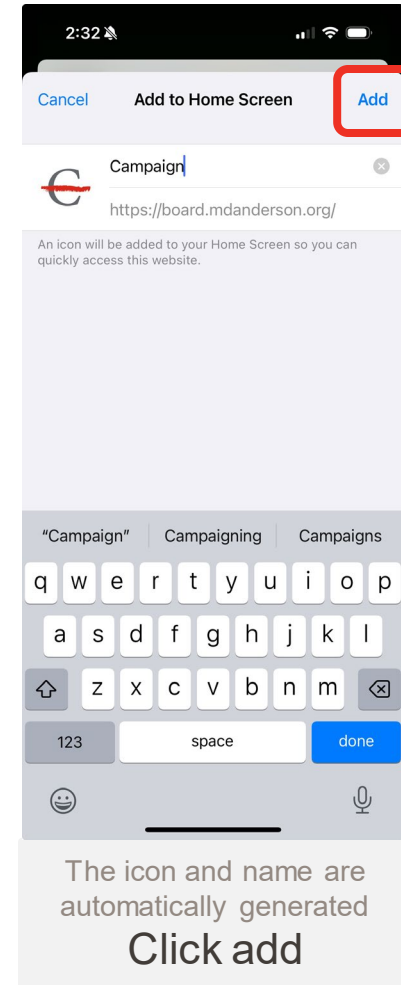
2:32

Cancel
Add to Home Screen
Add

C
Campaign
https://board.mdanderson.org/

An icon will be added to your Home Screen so you can quickly access this website.

"Campaign"
Campaigning
Campaigns

q w e r t y u i o p
a s d f g h j k l
z x c v b n m
123
space
done

The icon and name are automatically generated
Click add